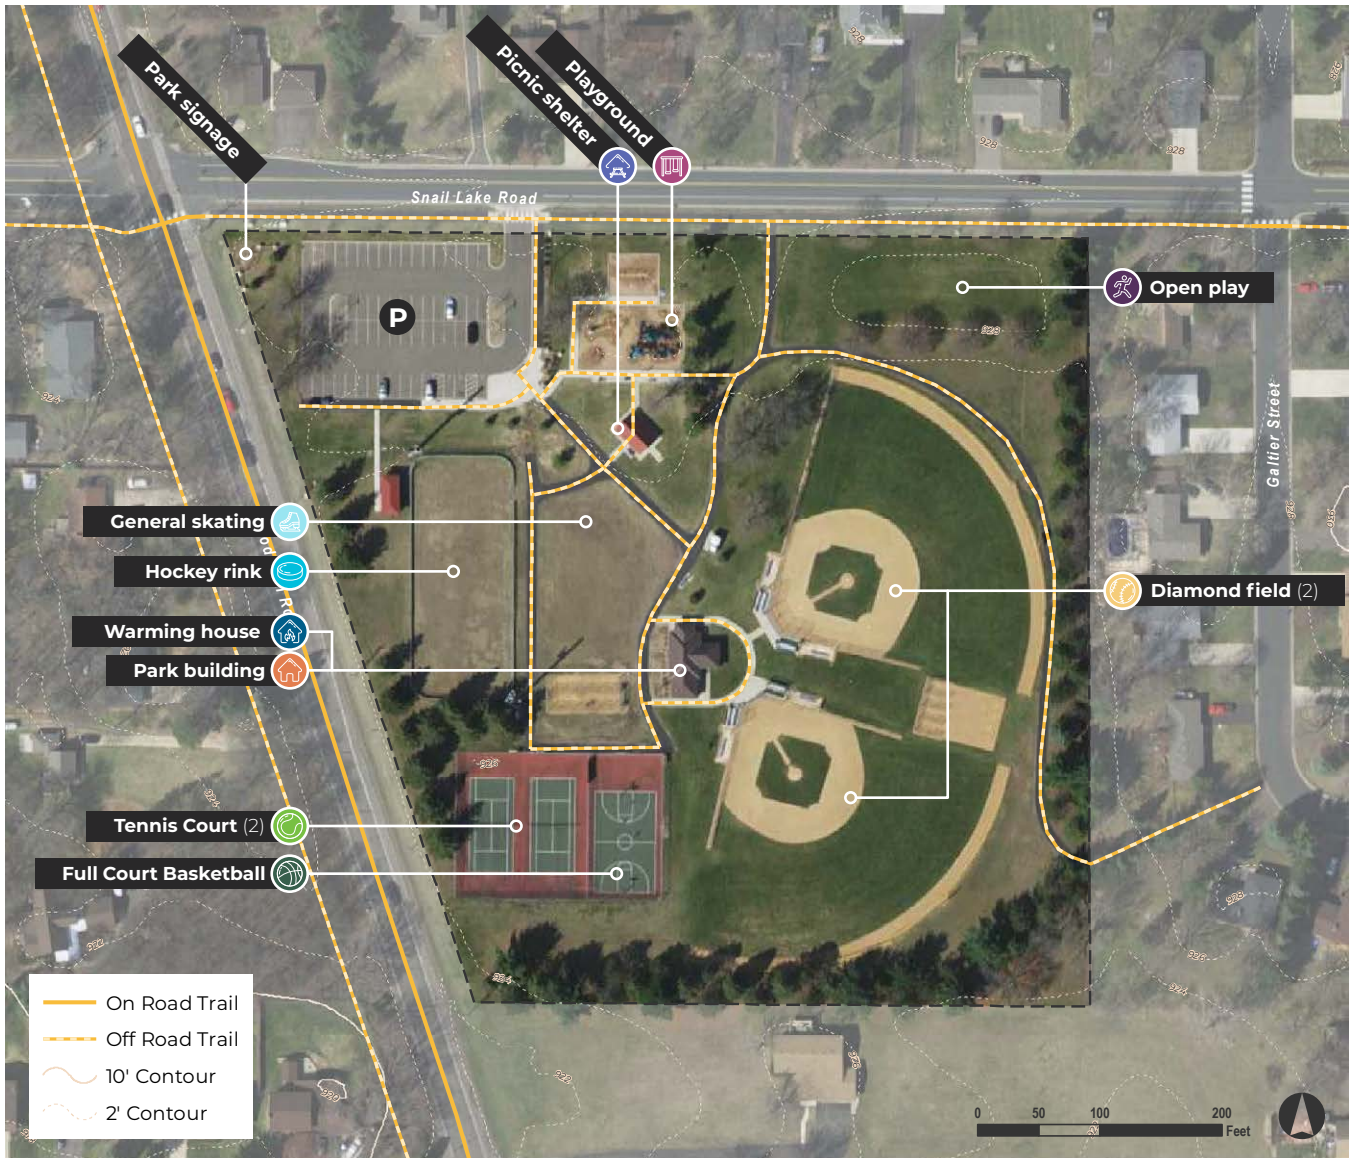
Park signage

Picnic shelter

Playground

Snail Lake Road

P

Open play

Galtier Street

General skating

Hockey rink

Warming house

Park building

Diamond field (2)

Tennis Court (2)

Full Court Basketball

On Road Trail

Off Road Trail

10' Contour

2' Contour

0 50 100 200 Feet

928

928

928

924

924

922

928

928

924

924

928

920

924